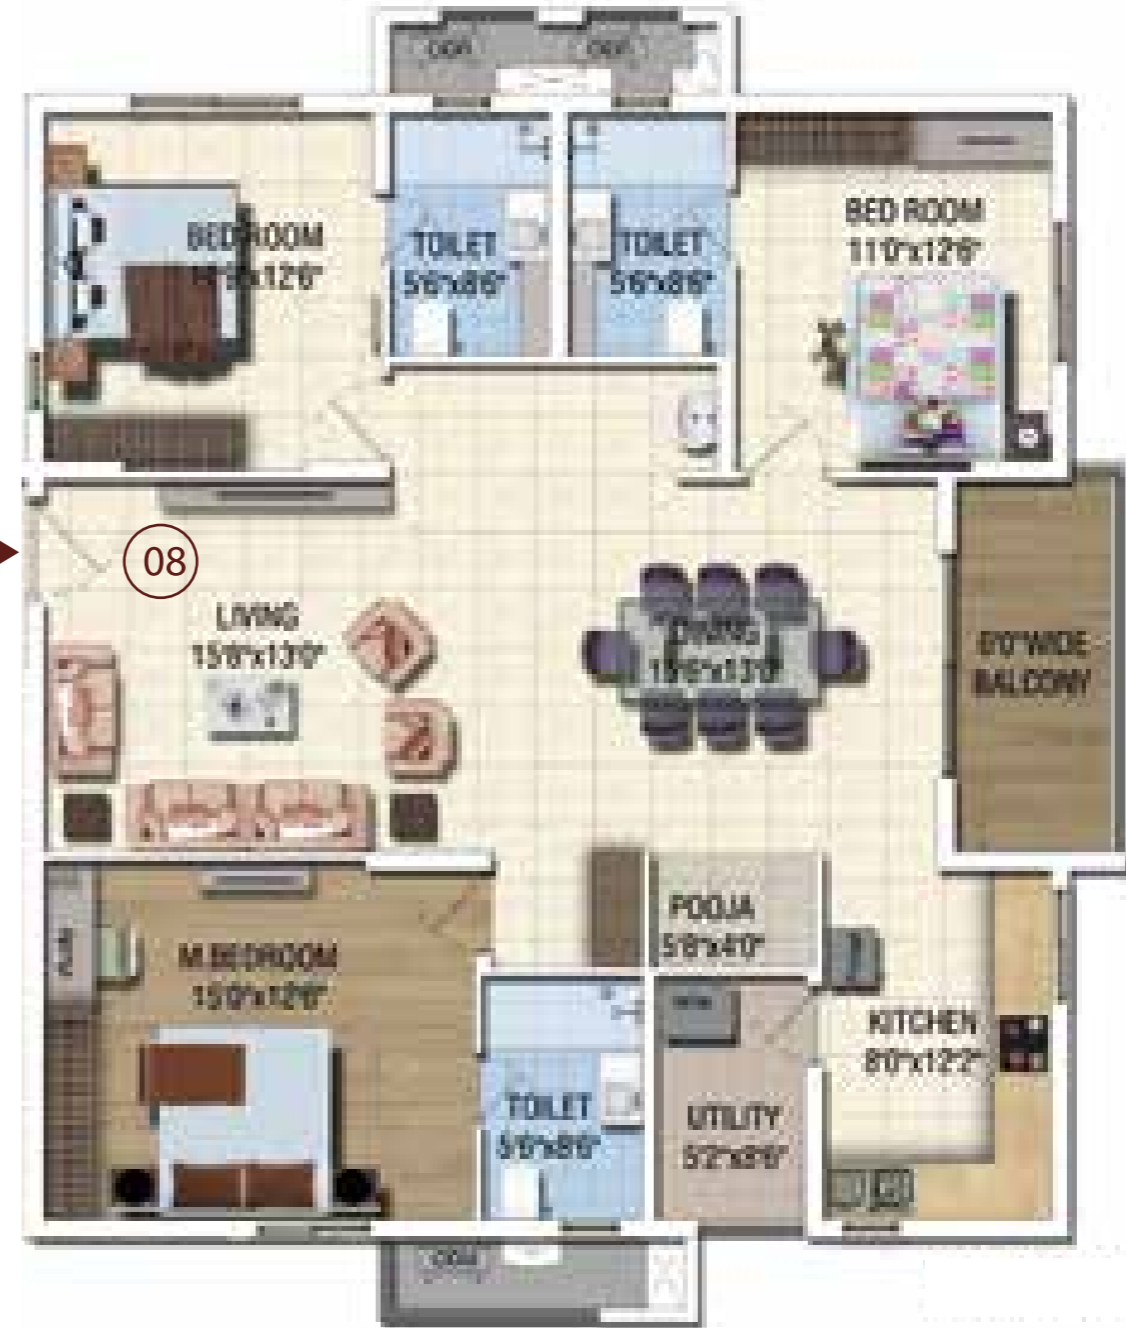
ODU ODU

BEDROOM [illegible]x12'6"

TOILET 5'6"x8'6"

TOILET 5'6"x8'6"

BED ROOM 11'0"x12'6"

08

LIVING 15'6"x13'0"

DINING 15'6"x13'0"

5'0" WIDE BALCONY

POOJA 5'6"x4'0"

M.BEDROOM 15'0"x12'6"

KITCHEN 8'0"x12'2"

TOILET 5'0"x8'6"

UTILITY 5'2"x2'6"

ODU